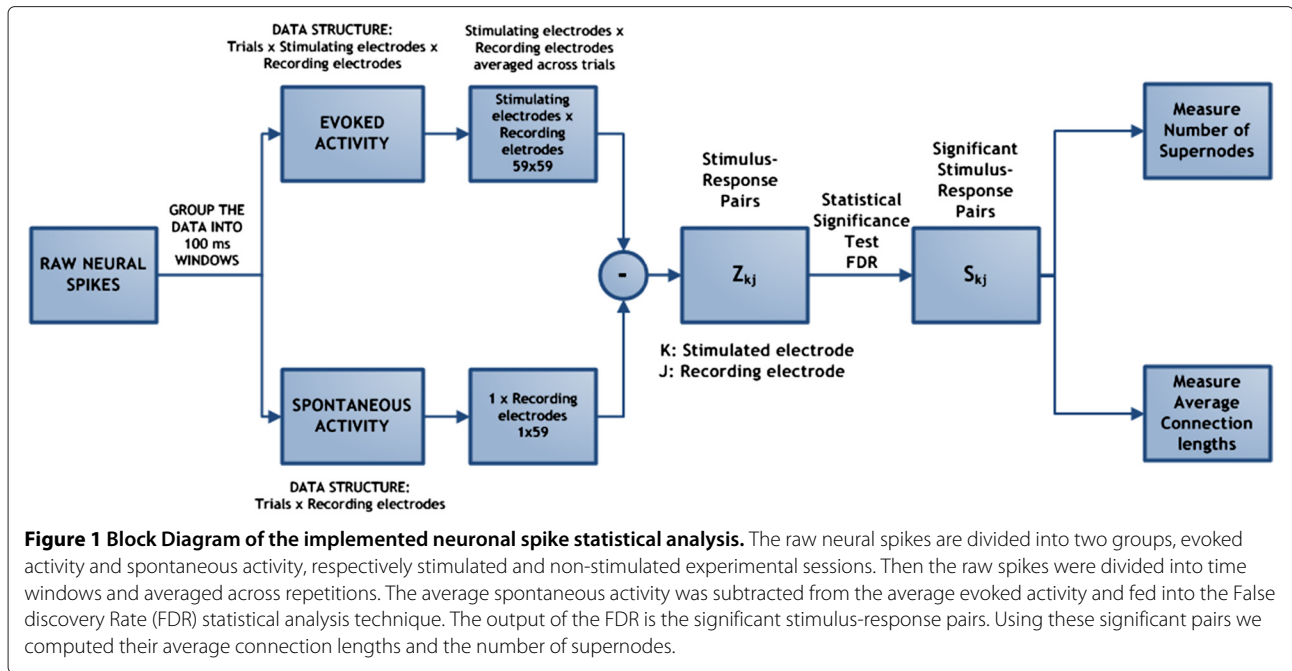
DATA STRUCTURE:
Trials x Stimulating electrodes x Recording electrodes

Stimulating electrodes x Recording electrodes averaged across trials

EVOKED ACTIVITY

Stimulating electrodes x Recording eletrodes 59x59

Measure Number of Supernodes

Stimulus-Response Pairs

Significant Stimulus-Response Pairs

GROUP THE DATA INTO 100 ms WINDOWS

Statistical Significance Test FDR

RAW NEURAL SPIKES

-

$Z_{kj}$

$S_{kj}$

K: Stimulated electrode
J: Recording electrode

SPONTANEOUS ACTIVITY

1 x Recording electrodes 1x59

Measure Average Connection lengths

DATA STRUCTURE:
Trials x Recording electrodes

**Figure 1 Block Diagram of the implemented neuronal spike statistical analysis.** The raw neural spikes are divided into two groups, evoked activity and spontaneous activity, respectively stimulated and non-stimulated experimental sessions. Then the raw spikes were divided into time windows and averaged across repetitions. The average spontaneous activity was subtracted from the average evoked activity and fed into the False discovery Rate (FDR) statistical analysis technique. The output of the FDR is the significant stimulus-response pairs. Using these significant pairs we computed their average connection lengths and the number of supernodes.